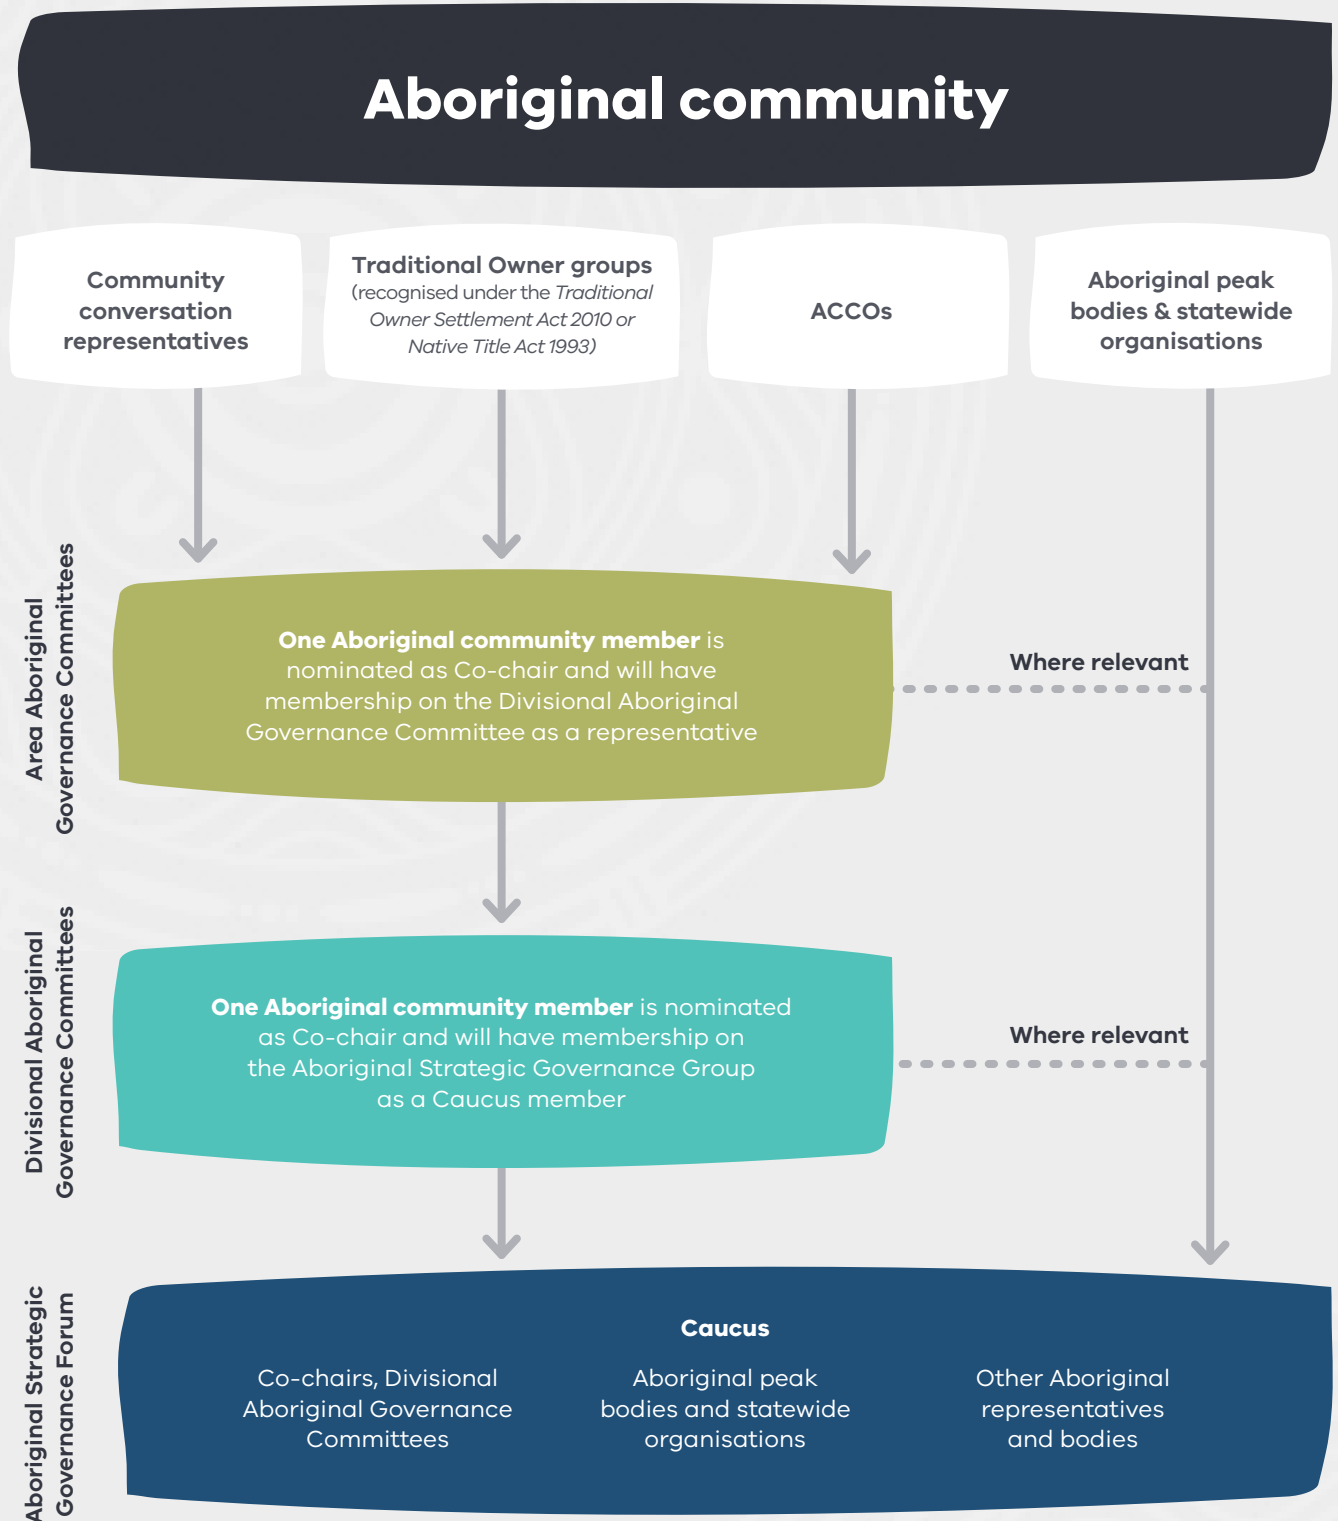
Aboriginal community

Community conversation representatives

Traditional Owner groups (recognised under the Traditional Owner Settlement Act 2010 or Native Title Act 1993)

ACCOs

Aboriginal peak bodies & statewide organisations

Area Aboriginal Governance Committees

One Aboriginal community member is nominated as Co-chair and will have membership on the Divisional Aboriginal Governance Committee as a representative

Where relevant

Divisional Aboriginal Governance Committees

One Aboriginal community member is nominated as Co-chair and will have membership on the Aboriginal Strategic Governance Group as a Caucus member

Where relevant

Aboriginal Strategic Governance Forum

Caucus

Co-chairs, Divisional Aboriginal Governance Committees

Aboriginal peak bodies and statewide organisations

Other Aboriginal representatives and bodies